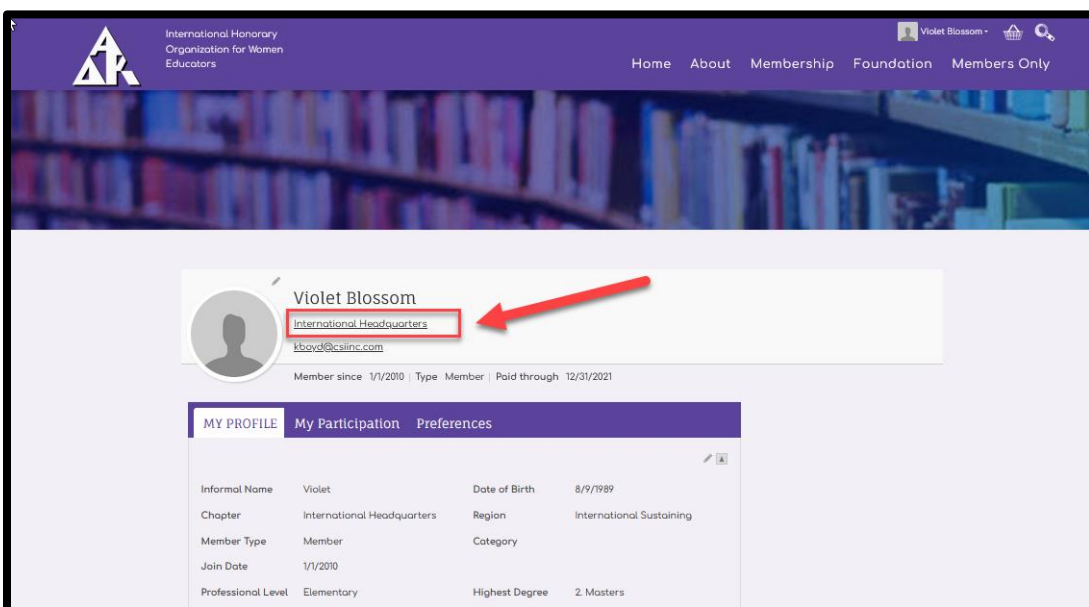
ΔΚΓ

International Honorary Organization for Women Educators

Violet Blossom

Home About Membership Foundation Members Only

Violet Blossom

International Headquarters

kboyd@csiinc.com

Member since 1/1/2010 | Type Member | Paid through 12/31/2021

MY PROFILE My Participation Preferences

| | | | |
|---|---|---|---|
| Informal Name | Violet | Date of Birth | 8/9/1989 |
| Chapter | International Headquarters | Region | International Sustaining |
| Member Type | Member | Category | |
| Join Date | 1/1/2010 | | |
| Professional Level | Elementary | Highest Degree | 2. Masters |